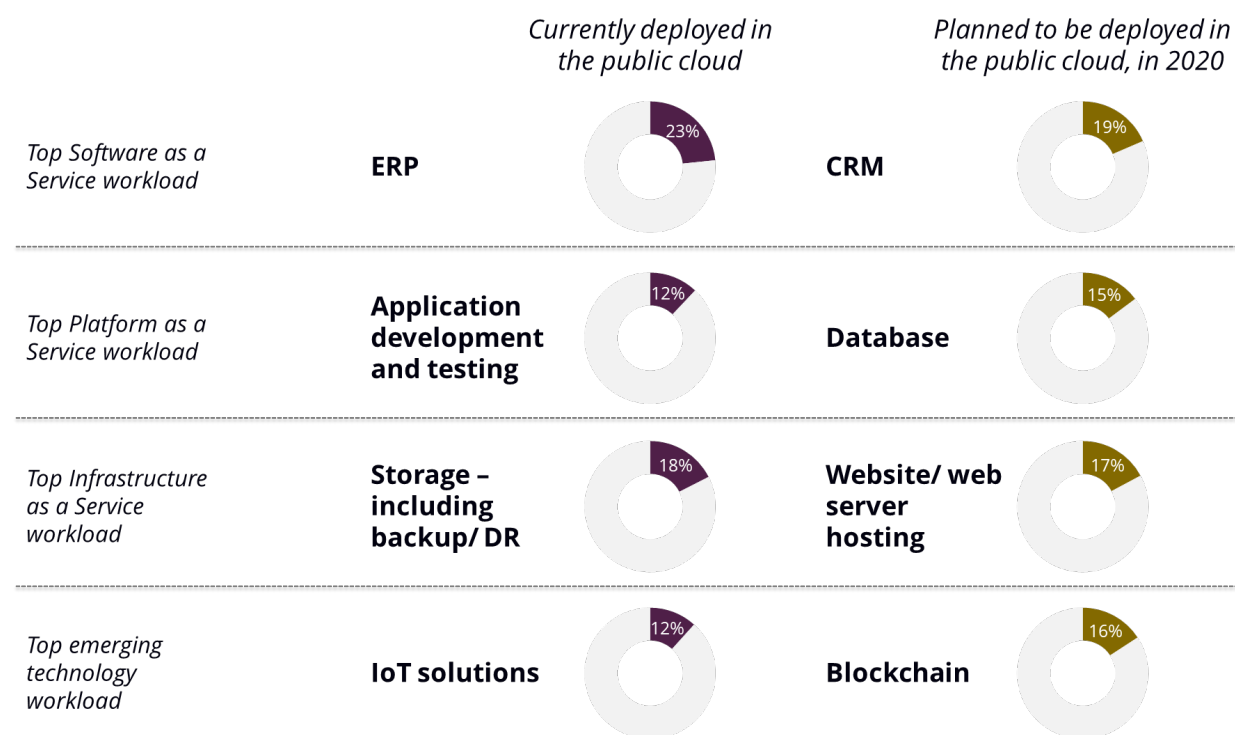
| | | Currently deployed in the public cloud | | Planned to be deployed in the public cloud, in 2020 |
|---|---|---|---|---|
| Top Software as a Service workload | ERP | 23% | CRM | 19% |
| Top Platform as a Service workload | Application development and testing | 12% | Database | 15% |
| Top Infrastructure as a Service workload | Storage – including backup/ DR | 18% | Website/ web server hosting | 17% |
| Top emerging technology workload | IoT solutions | 12% | Blockchain | 16% |